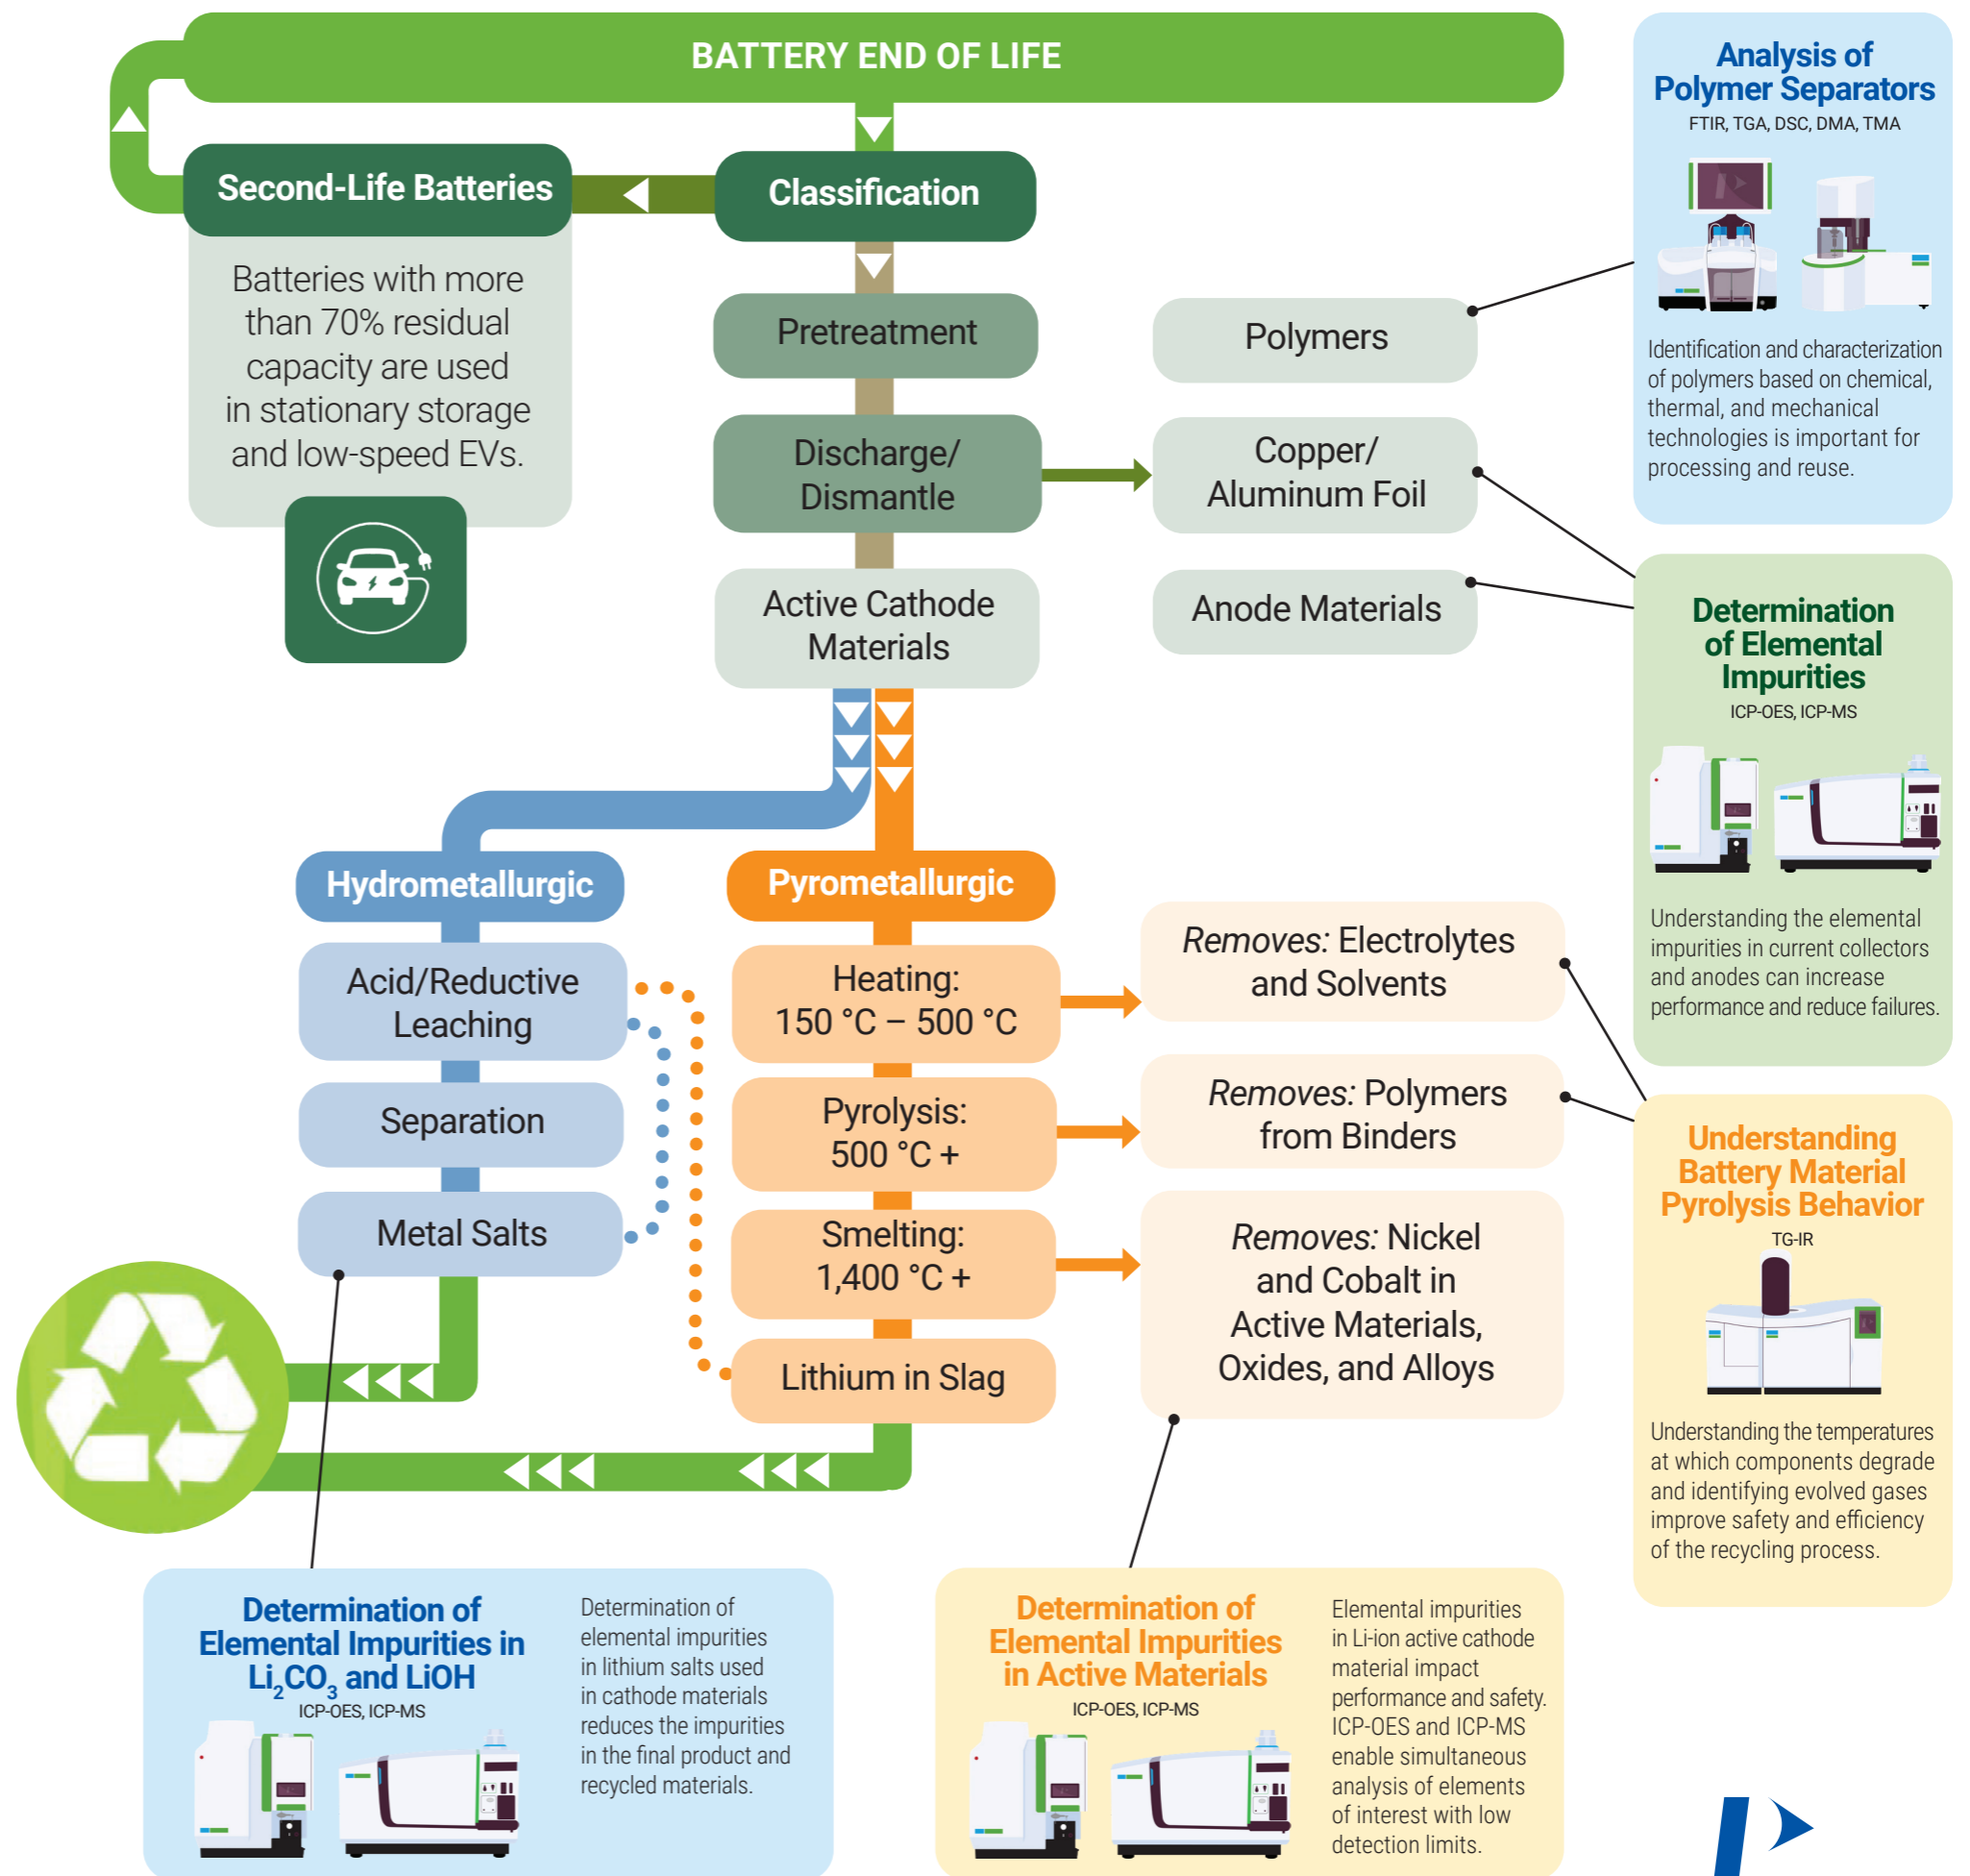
BATTERY END OF LIFE

Second-Life Batteries

Batteries with more than 70% residual capacity are used in stationary storage and low-speed EVs.

Classification

Pretreatment

Discharge/ Dismantle

Active Cathode Materials

Polymers

Copper/ Aluminum Foil

Anode Materials

Analysis of Polymer Separators

FTIR, TGA, DSC, DMA, TMA

Identification and characterization of polymers based on chemical, thermal, and mechanical technologies is important for processing and reuse.

Determination of Elemental Impurities

ICP-OES, ICP-MS

Understanding the elemental impurities in current collectors and anodes can increase performance and reduce failures.

Hydrometallurgic

Acid/Reductive Leaching

Separation

Metal Salts

Pyrometallurgic

Heating: 150 °C – 500 °C

Pyrolysis: 500 °C +

Smelting: 1,400 °C +

Lithium in Slag

*Removes:* Electrolytes and Solvents

*Removes:* Polymers from Binders

*Removes:* Nickel and Cobalt in Active Materials, Oxides, and Alloys

Understanding Battery Material Pyrolysis Behavior

TG-IR

Understanding the temperatures at which components degrade and identifying evolved gases improve safety and efficiency of the recycling process.

Determination of Elemental Impurities in $Li_2CO_3$ and LiOH

ICP-OES, ICP-MS

Determination of elemental impurities in lithium salts used in cathode materials reduces the impurities in the final product and recycled materials.

Determination of Elemental Impurities in Active Materials

ICP-OES, ICP-MS

Elemental impurities in Li-ion active cathode material impact performance and safety. ICP-OES and ICP-MS enable simultaneous analysis of elements of interest with low detection limits.